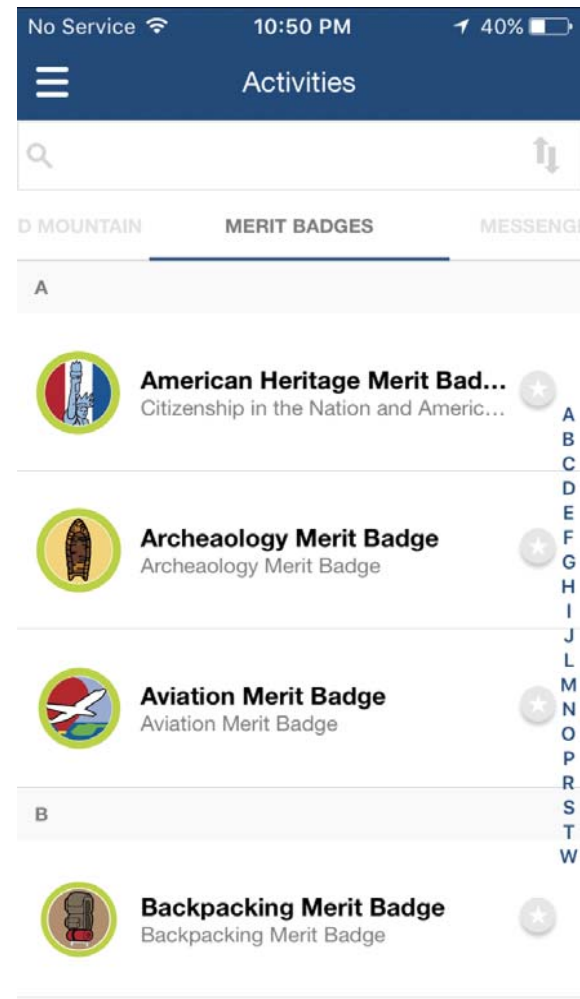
No Service 10:50 PM 40%

Activities

D MOUNTAIN MERIT BADGES MESSENG

A

American Heritage Merit Bad...
Citizenship in the Nation and Americ...

Archeaology Merit Badge
Archeaology Merit Badge

Aviation Merit Badge
Aviation Merit Badge

B

Backpacking Merit Badge
Backpacking Merit Badge

A
B
C
D
E
F
G
H
I
J
L
M
N
O
P
R
S
T
W